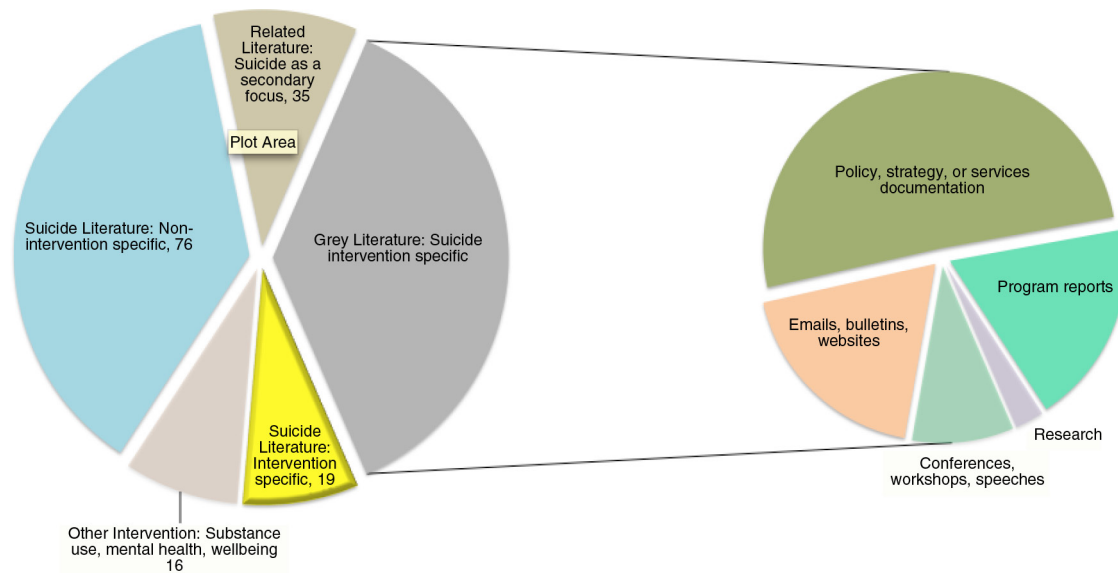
Related Literature: Suicide as a secondary focus, 35

Plot Area

Suicide Literature: Non-intervention specific, 76

Grey Literature: Suicide intervention specific

Suicide Literature: Intervention specific, 19

Other Intervention: Substance use, mental health, wellbeing 16

Policy, strategy, or services documentation

Program reports

Emails, bulletins, websites

Research

Conferences, workshops, speeches